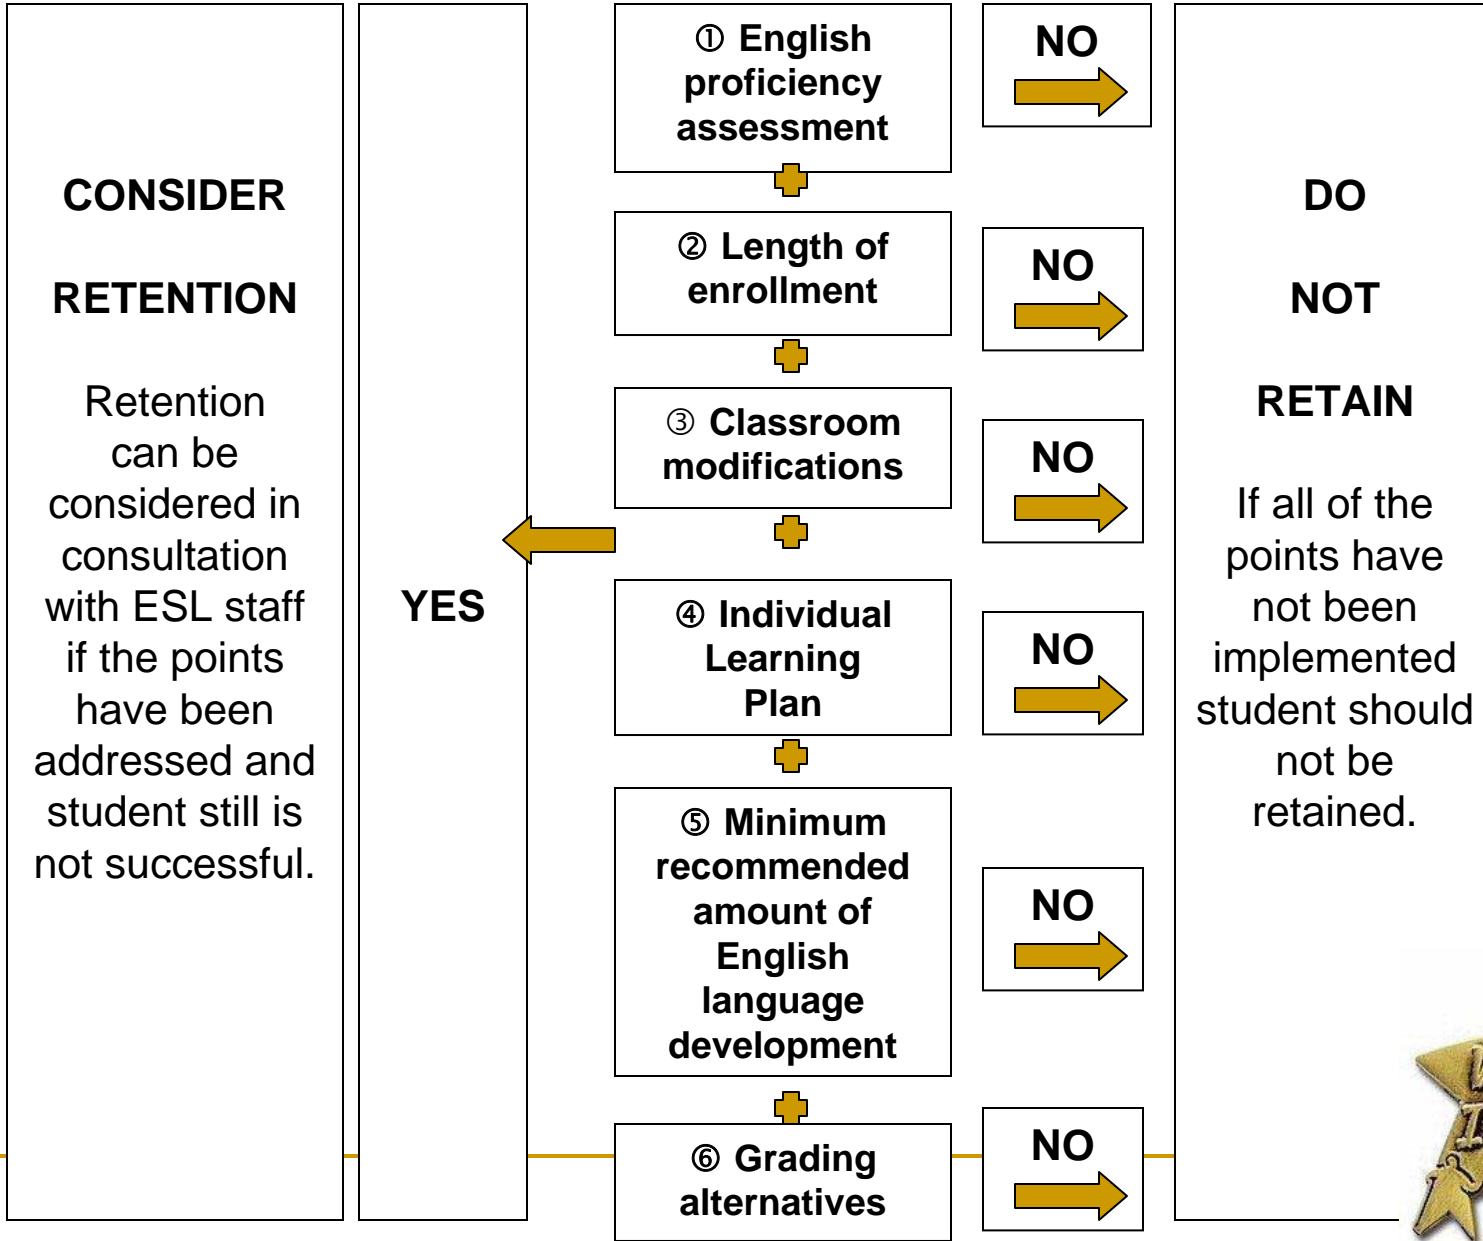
CONSIDER

RETENTION

Retention can be considered in consultation with ESL staff if the points have been addressed and student still is not successful.

YES

① English proficiency assessment

② Length of enrollment

③ Classroom modifications

④ Individual Learning Plan

⑤ Minimum recommended amount of English language development

⑥ Grading alternatives

NO

NO

NO

NO

NO

NO

DO

NOT

RETAIN

If all of the points have not been implemented student should not be retained.